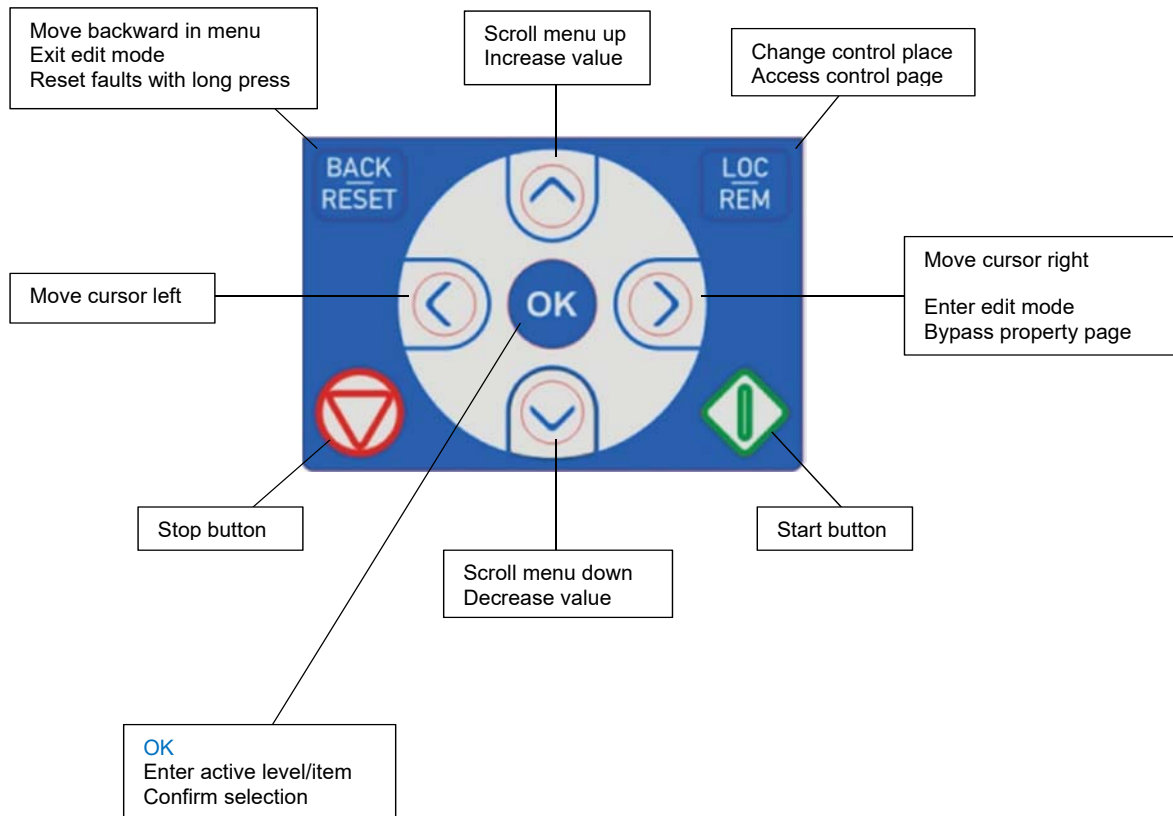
Move backward in menu
Exit edit mode
Reset faults with long press

Scroll menu up
Increase value

Change control place
Access control page

BACK
RESET

LOC
REM

Move cursor left

OK

Move cursor right

Enter edit mode
Bypass property page

Stop button

Start button

Scroll menu down
Decrease value

OK
Enter active level/item
Confirm selection